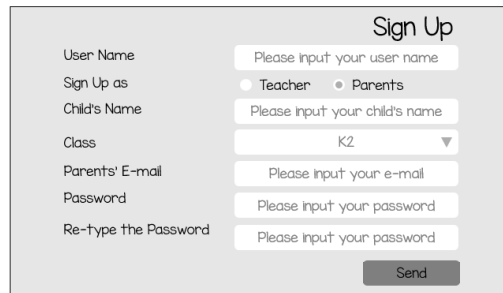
Sign Up

User Name
Please input your user name

Sign Up as
Teacher
Parents

Child's Name
Please input your child's name

Class
K2

Parents' E-mail
Please input your e-mail

Password
Please input your password

Re-type the Password
Please input your password

Send